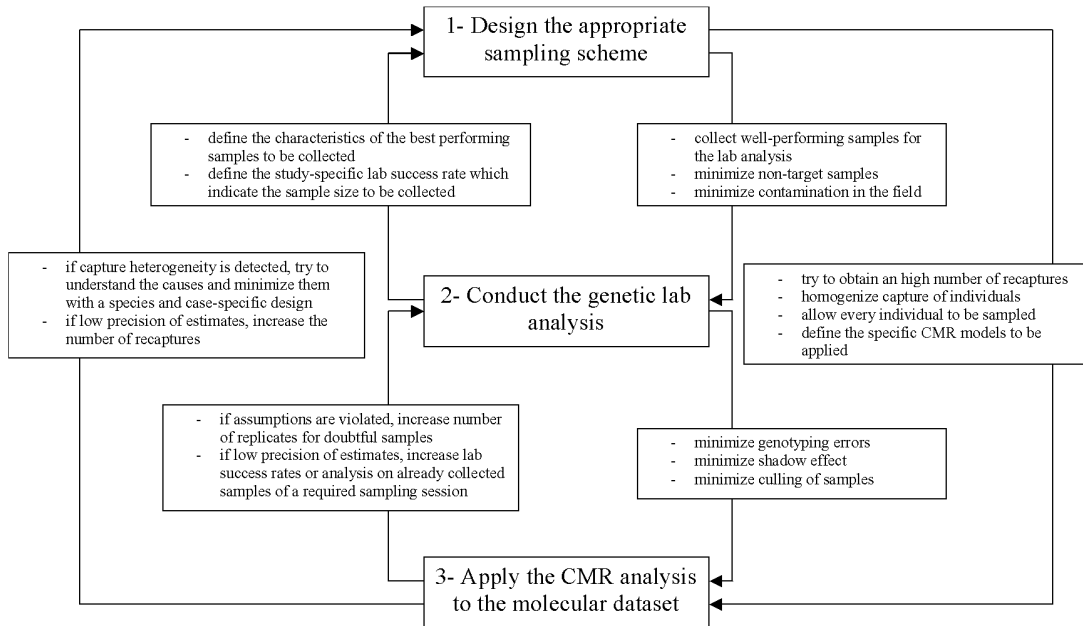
1- Design the appropriate sampling scheme

- define the characteristics of the best performing samples to be collected
- define the study-specific lab success rate which indicate the sample size to be collected

- collect well-performing samples for the lab analysis
- minimize non-target samples
- minimize contamination in the field

- if capture heterogeneity is detected, try to understand the causes and minimize them with a species and case-specific design
- if low precision of estimates, increase the number of recaptures

2- Conduct the genetic lab analysis

- try to obtain an high number of recaptures
- homogenize capture of individuals
- allow every individual to be sampled
- define the specific CMR models to be applied

- if assumptions are violated, increase number of replicates for doubtful samples
- if low precision of estimates, increase lab success rates or analysis on already collected samples of a required sampling session

- minimize genotyping errors
- minimize shadow effect
- minimize culling of samples

3- Apply the CMR analysis to the molecular dataset